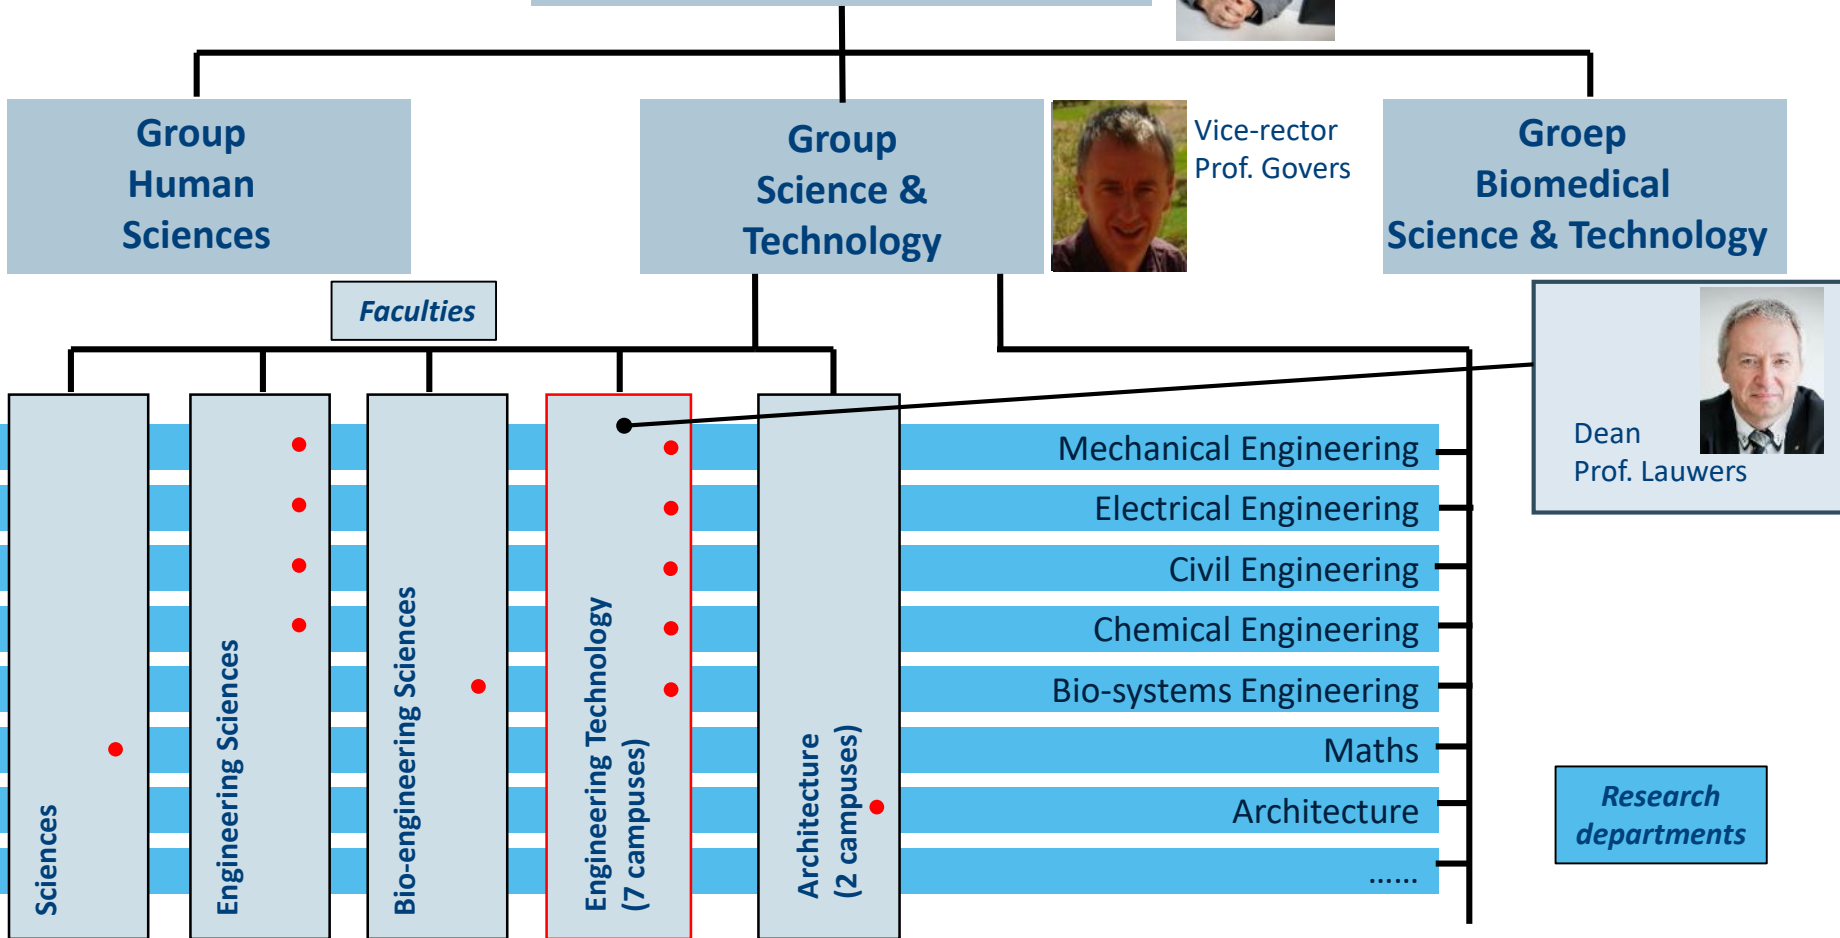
Group Human Sciences

Group Science & Technology

Vice-rector Prof. Govers

Groep Biomedical Science & Technology

Faculties

Dean Prof. Lauwers

Sciences

Engineering Sciences

Bio-engineering Sciences

Engineering Technology (7 campuses)

Architecture (2 campuses)

Mechanical Engineering

Electrical Engineering

Civil Engineering

Chemical Engineering

Bio-systems Engineering

Maths

Architecture

......

Research departments